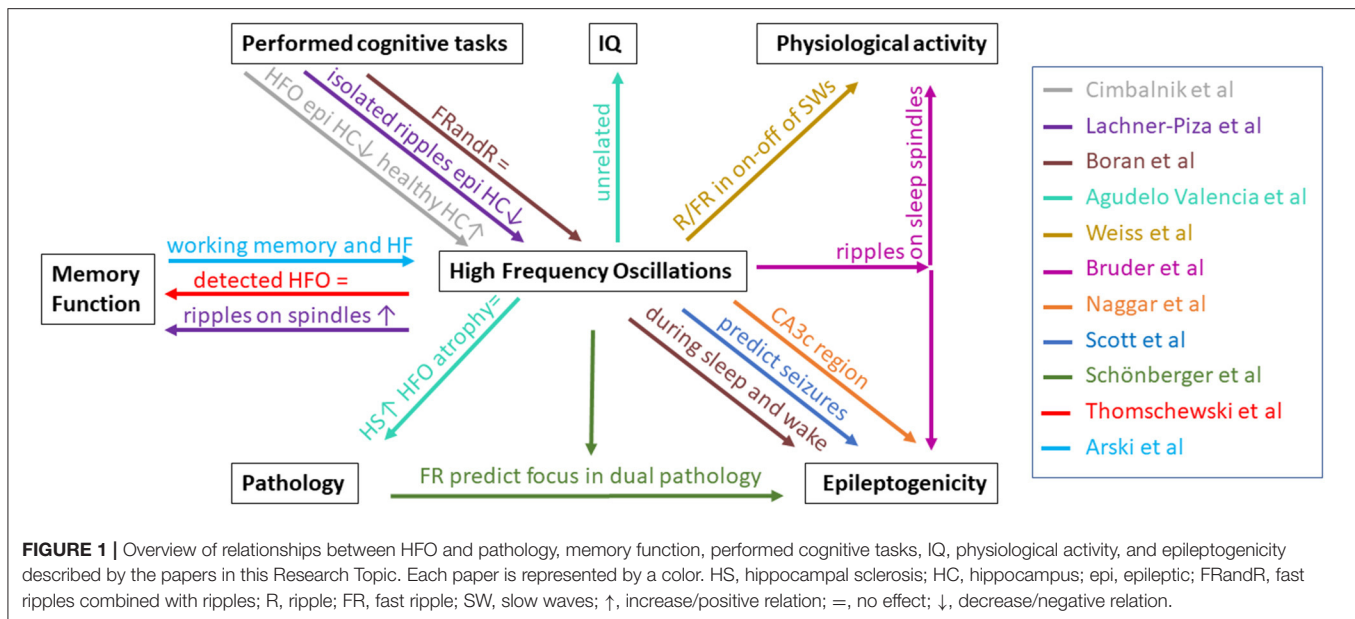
Performed cognitive tasks

IQ

Physiological activity

HFO epi HC↓ healthy HC↑

isolated ripples epi HC↓

FRandR =

unrelated

R/FR in on-off of SWs

on sleep spindles

ripples

Memory Function

working memory and HF

detected HFO =

ripples on spindles ↑

High Frequency Oscillations

HS↑ HFO atrophy=

during sleep and wake

predict seizures

CA3c region

Pathology

FR predict focus in dual pathology

Epileptogenicity

Cimbalnik et al
Lachner-Piza et al
Boran et al
Agudelo Valencia et al
Weiss et al
Bruder et al
Naggar et al
Scott et al
Schönberger et al
Thomschewski et al
Arski et al

**FIGURE 1 |** Overview of relationships between HFO and pathology, memory function, performed cognitive tasks, IQ, physiological activity, and epileptogenicity described by the papers in this Research Topic. Each paper is represented by a color. HS, hippocampal sclerosis; HC, hippocampus; epi, epileptic; FRandR, fast ripples combined with ripples; R, ripple; FR, fast ripple; SW, slow waves; ↑, increase/positive relation; =, no effect; ↓, decrease/negative relation.